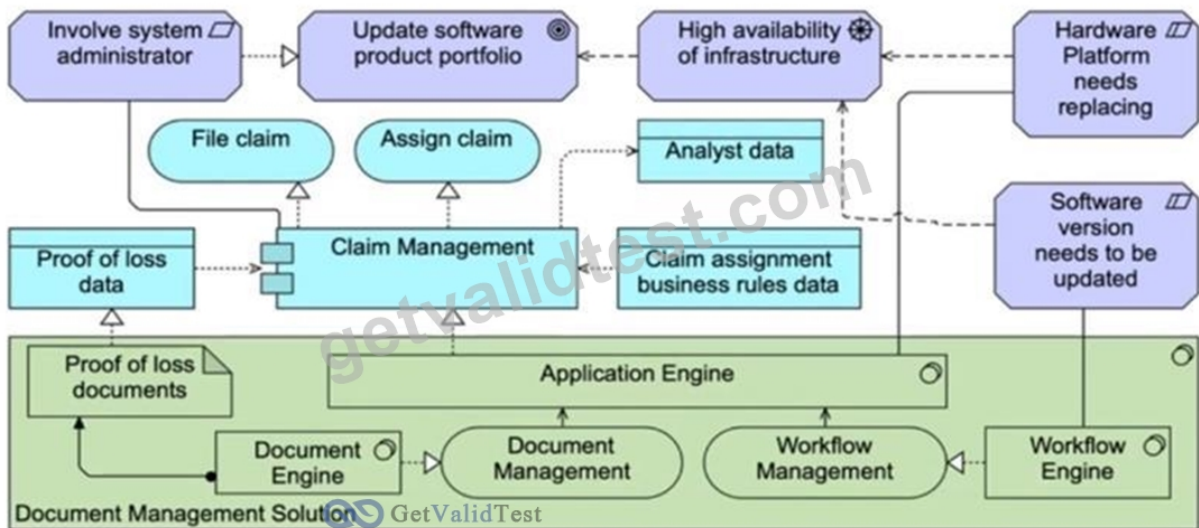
Involve system administrator

Update software product portfolio

High availability of infrastructure

Hardware Platform needs replacing

File claim

Assign claim

Analyst data

Software version needs to be updated

Proof of loss data

Claim Management

Claim assignment business rules data

getvalidtest.com

Proof of loss documents

Application Engine

Document Engine

Document Management

Workflow Management

Workflow Engine

Document Management Solution

GetValidTest